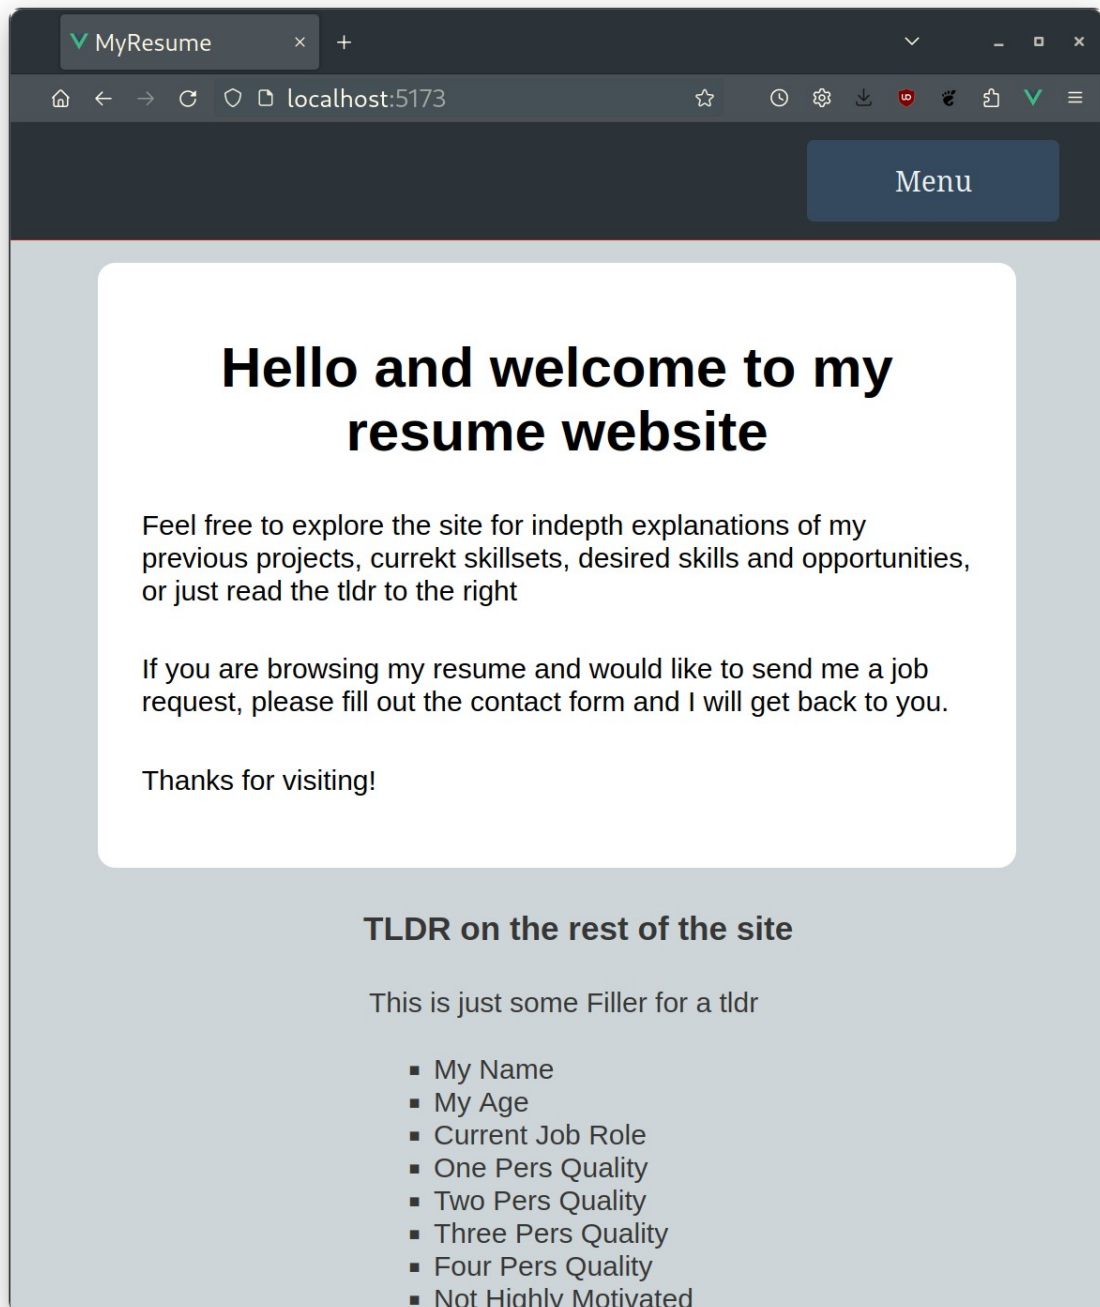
MyResume

localhost:5173

Menu

Hello and welcome to my resume website

Feel free to explore the site for indepth explanations of my previous projects, currekt skillsets, desired skills and opportunities, or just read the tldr to the right

If you are browsing my resume and would like to send me a job request, please fill out the contact form and I will get back to you.

Thanks for visiting!

TLDR on the rest of the site

This is just some Filler for a tldr

- My Name
- My Age
- Current Job Role
- One Pers Quality
- Two Pers Quality
- Three Pers Quality
- Four Pers Quality
- Not Highly Motivated